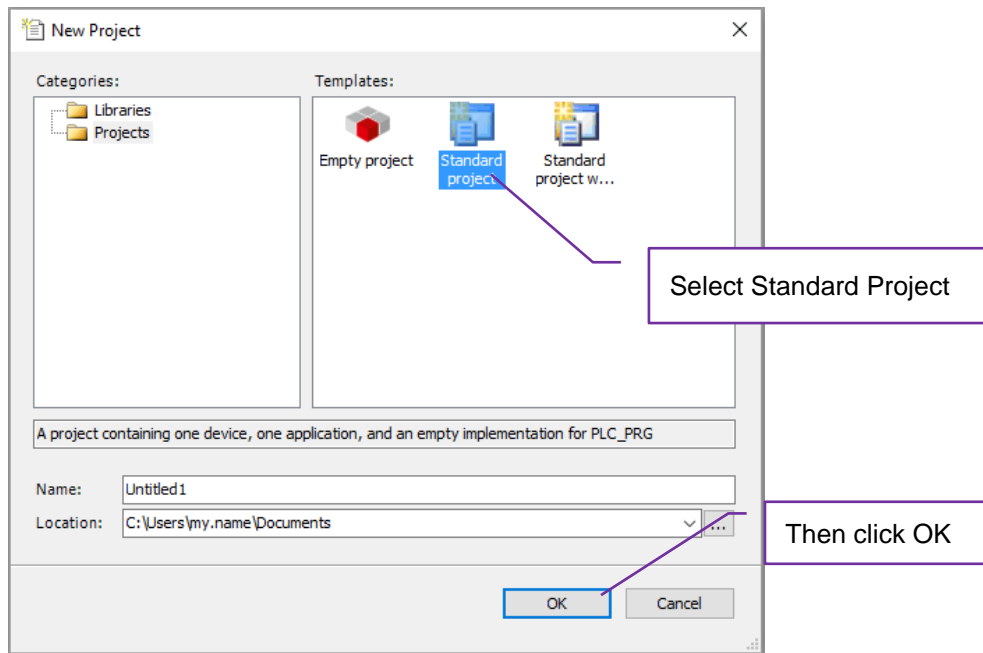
New Project

Categories:
Libraries
Projects

Templates:
Empty project
Standard project
Standard project w...

Select Standard Project

A project containing one device, one application, and an empty implementation for PLC_PRG

Name: Untitled1
Location: C:\Users\my.name\Documents ...

Then click OK

OK
Cancel